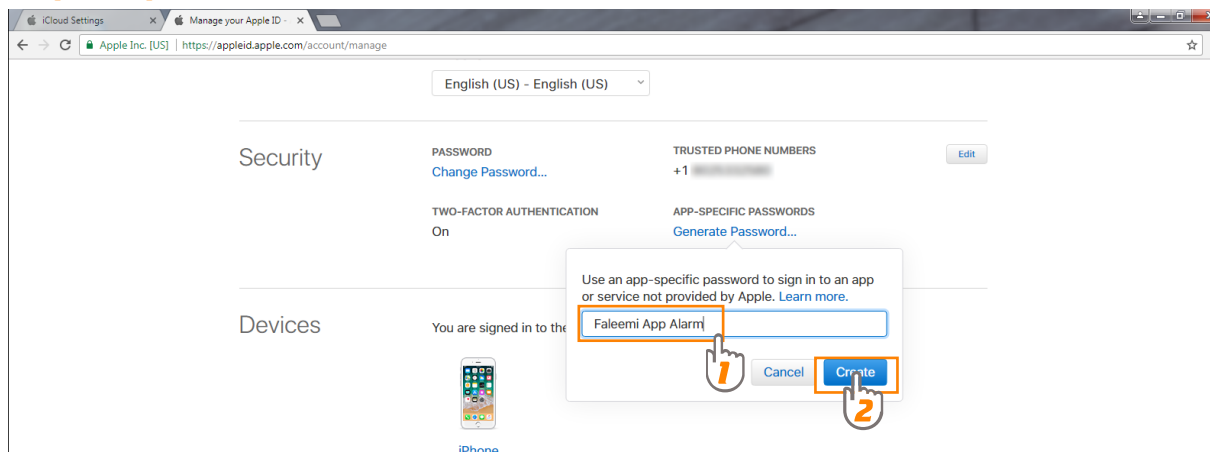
iCloud Settings ×
Manage your Apple ID - ×

Apple Inc. [US] | https://appleid.apple.com/account/manage

English (US) - English (US)

Security

PASSWORD
Change Password...

TRUSTED PHONE NUMBERS
+1 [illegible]

Edit

TWO-FACTOR AUTHENTICATION
On

APP-SPECIFIC PASSWORDS
Generate Password...

Use an app-specific password to sign in to an app or service not provided by Apple. Learn more.

Faleemi App Alarm

1

Cancel

Create

2

Devices

You are signed in to the

iPhone